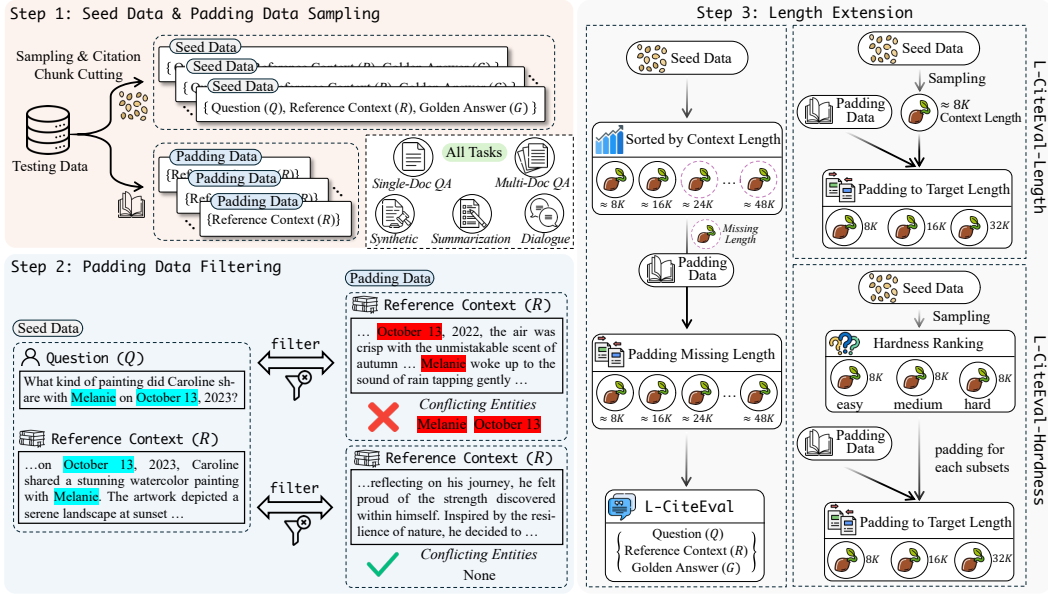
Step 1: Seed Data & Padding Data Sampling

Sampling & Citation Chunk Cutting

Testing Data

Seed Data

Seed Data

Seed Data

{ Question ($Q$), Reference Context ($R$), Golden Answer ($G$) }

Padding Data

Padding Data

Padding Data

{Reference Context ($R$)}

All Tasks

Single-Doc QA

Multi-Doc QA

Synthetic

Summarization

Dialogue

Step 2: Padding Data Filtering

Seed Data

Question ($Q$)

What kind of painting did Caroline share with Melanie on October 13, 2023?

Reference Context ($R$)

…on October 13, 2023, Caroline shared a stunning watercolor painting with Melanie. The artwork depicted a serene landscape at sunset …

filter

filter

Padding Data

Reference Context ($R$)

… October 13, 2022, the air was crisp with the unmistakable scent of autumn … Melanie woke up to the sound of rain tapping gently …

Conflicting Entities

Melanie October 13

Reference Context ($R$)

…reflecting on his journey, he felt proud of the strength discovered within himself. Inspired by the resilience of nature, he decided to …

Conflicting Entities

None

Step 3: Length Extension

Seed Data

Sorted by Context Length

$\approx 8K$ $\approx 16K$ $\approx 24K$ … $\approx 48K$

Missing Length

Padding Data

Padding Missing Length

$\approx 8K$ $\approx 16K$ $\approx 24K$ … $\approx 48K$

L-CiteEval

Question ($Q$)
Reference Context ($R$)
Golden Answer ($G$)

Seed Data

Sampling

Padding Data

$\approx 8K$ Context Length

Padding to Target Length

$8K$ $16K$ $32K$

L-CiteEval-Length

Seed Data

Sampling

Hardness Ranking

$8K$ $8K$ $8K$

easy medium hard

Padding Data

padding for each subsets

Padding to Target Length

$8K$ $16K$ $32K$

L-CiteEval-Hardness